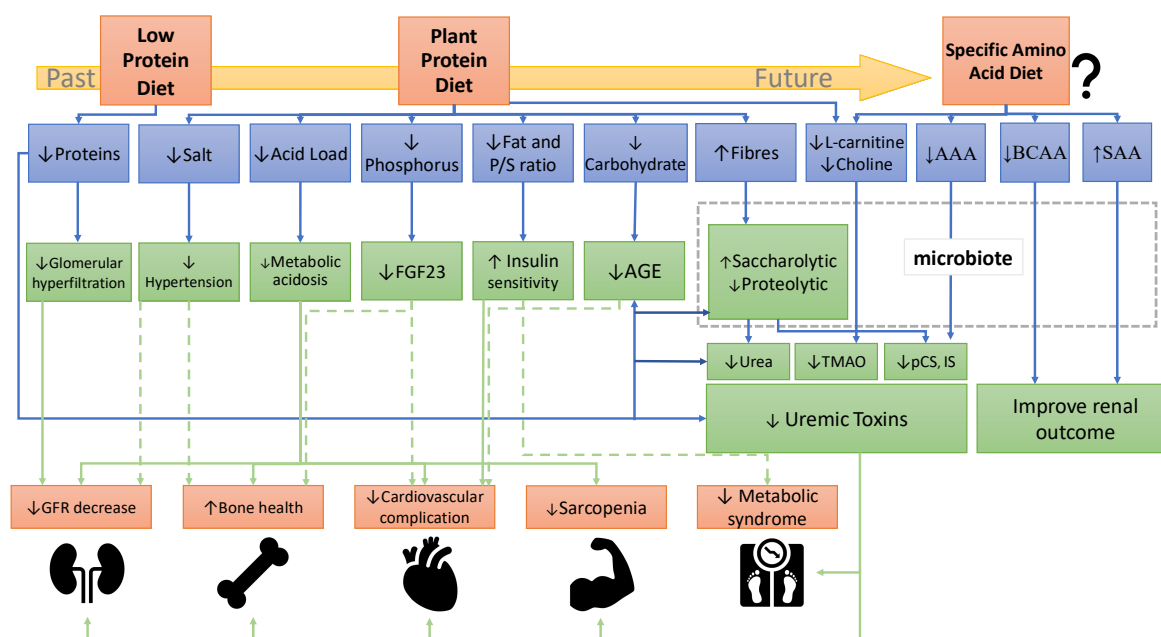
Low Protein Diet

Plant Protein Diet

Specific Amino Acid Diet ?

Past

Future

↓Proteins

↓Salt

↓Acid Load

↓ Phosphorus

↓Fat and P/S ratio

↓ Carbohydrate

↑Fibres

↓L-carnitine ↓Choline

↓AAA

↓BCAA

↑SAA

↓Glomerular hyperfiltration

↓ Hypertension

↓Metabolic acidosis

↓FGF23

↑ Insulin sensitivity

↓AGE

↑Saccharolytic ↓Proteolytic

microbiote

↓Urea

↓TMAO

↓pCS, IS

↓ Uremic Toxins

Improve renal outcome

↓GFR decrease

↑Bone health

↓Cardiovascular complication

↓Sarcopenia

↓ Metabolic syndrome